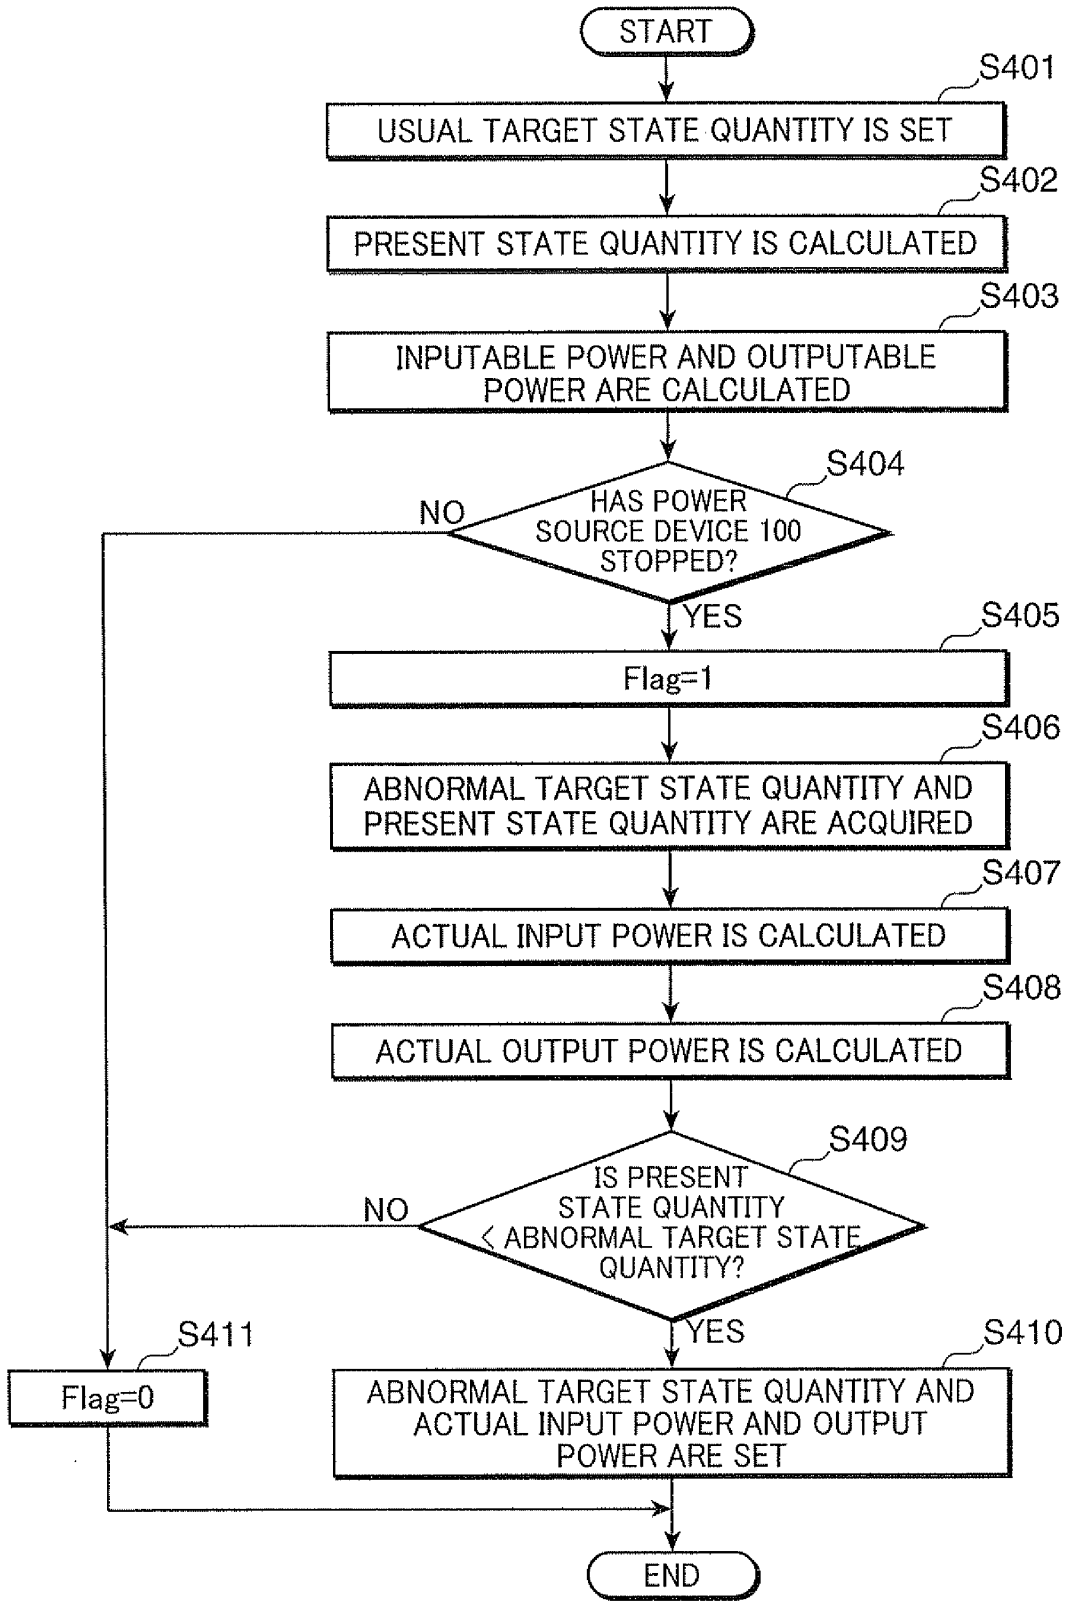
START

S401

USUAL TARGET STATE QUANTITY IS SET

S402

PRESENT STATE QUANTITY IS CALCULATED

S403

INPUTABLE POWER AND OUTPUTABLE POWER ARE CALCULATED

S404

HAS POWER SOURCE DEVICE 100 STOPPED?

NO

YES

S405

Flag=1

S406

ABNORMAL TARGET STATE QUANTITY AND PRESENT STATE QUANTITY ARE ACQUIRED

S407

ACTUAL INPUT POWER IS CALCULATED

S408

ACTUAL OUTPUT POWER IS CALCULATED

S409

IS PRESENT STATE QUANTITY < ABNORMAL TARGET STATE QUANTITY?

NO

YES

S411

Flag=0

S410

ABNORMAL TARGET STATE QUANTITY AND ACTUAL INPUT POWER AND OUTPUT POWER ARE SET

END